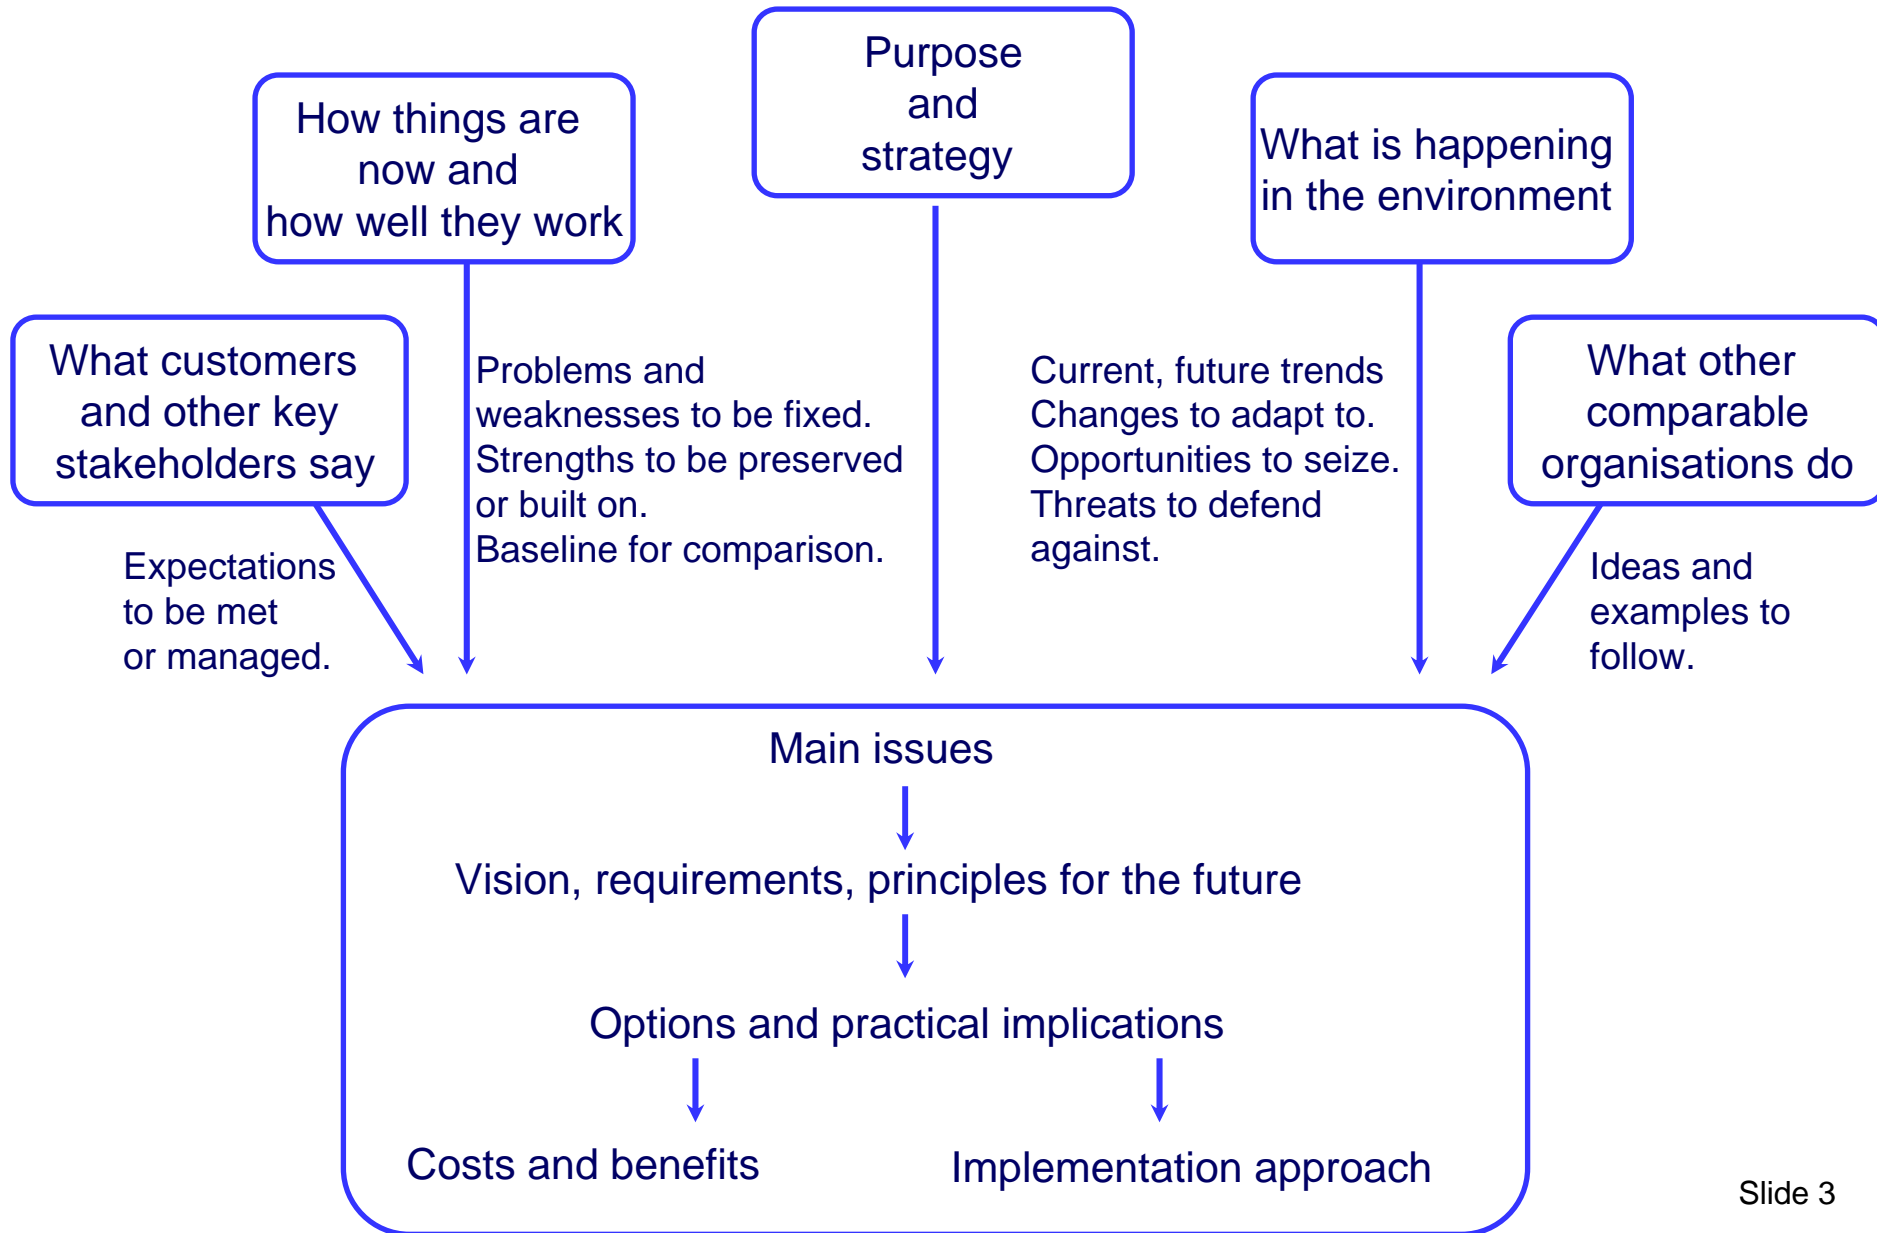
Purpose and strategy

How things are now and how well they work

What is happening in the environment

What customers and other key stakeholders say

Problems and weaknesses to be fixed. Strengths to be preserved or built on. Baseline for comparison.

Current, future trends Changes to adapt to. Opportunities to seize. Threats to defend against.

What other comparable organisations do

Expectations to be met or managed.

Ideas and examples to follow.

Main issues

Vision, requirements, principles for the future

Options and practical implications

Costs and benefits

Implementation approach

Slide 3